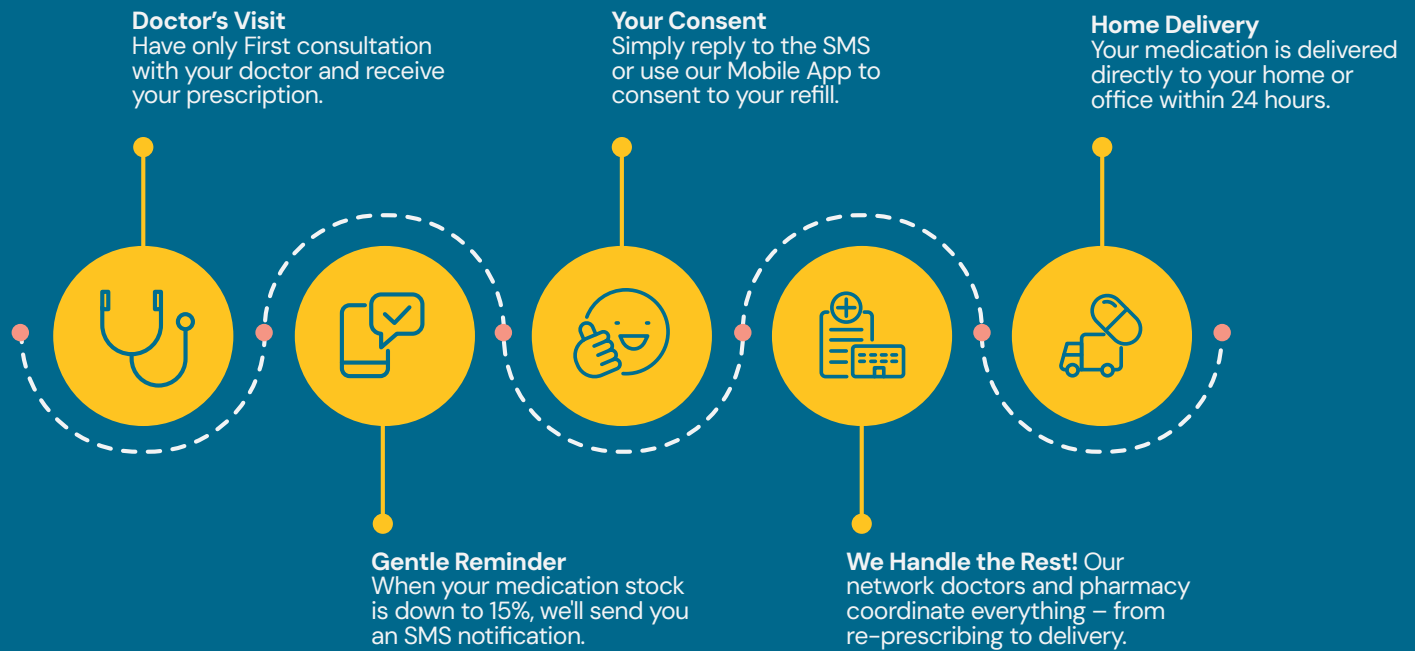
Doctor's Visit
Have only First consultation with your doctor and receive your prescription.

Your Consent
Simply reply to the SMS or use our Mobile App to consent to your refill.

Home Delivery
Your medication is delivered directly to your home or office within 24 hours.

Gentle Reminder
When your medication stock is down to 15%, we'll send you an SMS notification.

We Handle the Rest! Our network doctors and pharmacy coordinate everything – from re-prescribing to delivery.